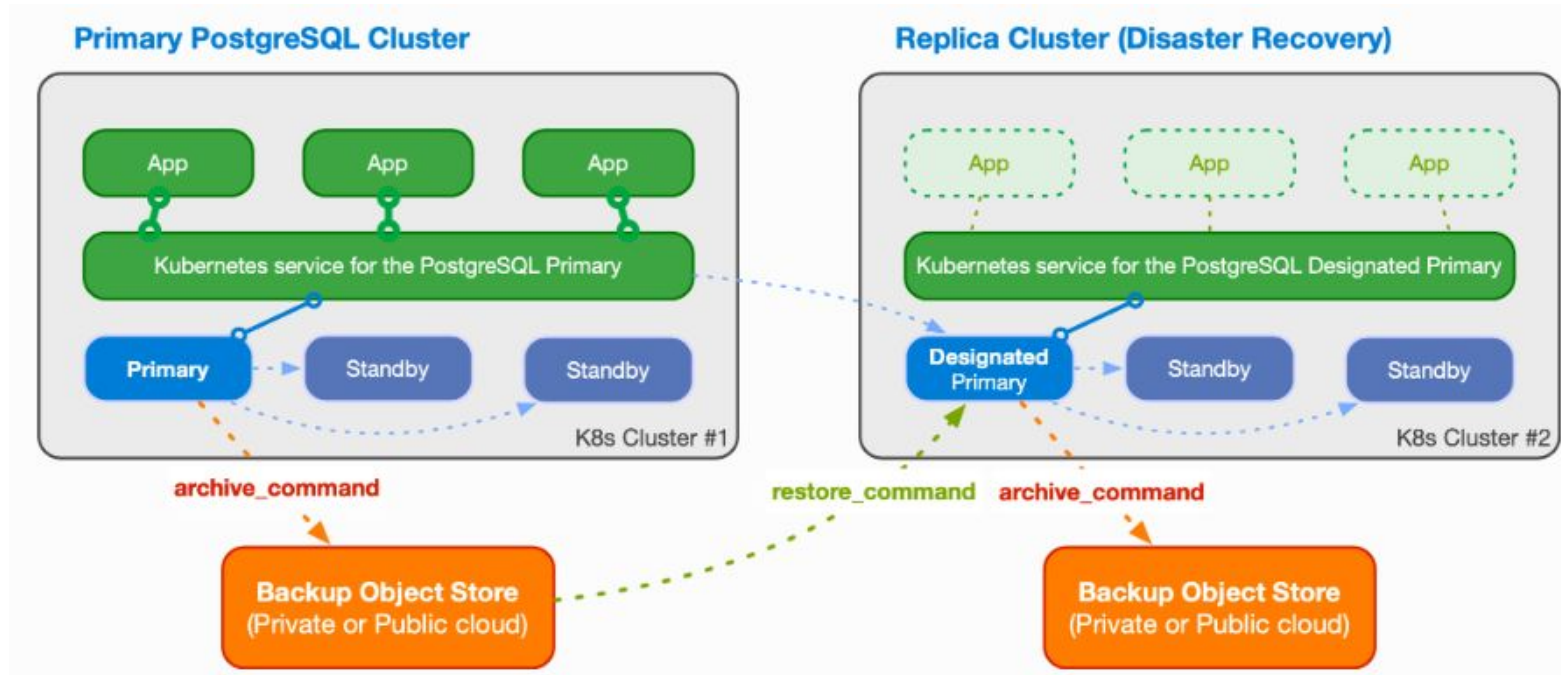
Primary PostgreSQL Cluster

App

App

App

Kubernetes service for the PostgreSQL Primary

Primary

Standby

Standby

K8s Cluster #1

archive_command

Backup Object Store
(Private or Public cloud)

Replica Cluster (Disaster Recovery)

App

App

App

Kubernetes service for the PostgreSQL Designated Primary

Designated Primary

Standby

Standby

K8s Cluster #2

restore_command

archive_command

Backup Object Store
(Private or Public cloud)